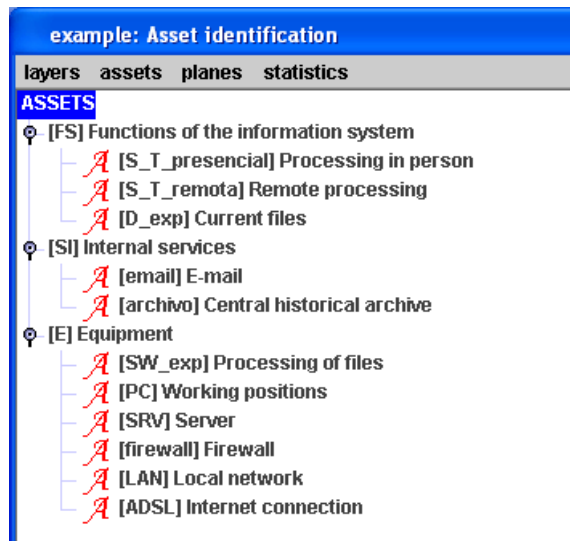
example: Asset identification

layers assets planes statistics

ASSETS

[FS] Functions of the information system
[S_T_presencial] Processing in person
[S_T_remota] Remote processing
[D_exp] Current files
[SI] Internal services
[email] E-mail
[archivo] Central historical archive
[E] Equipment
[SW_exp] Processing of files
[PC] Working positions
[SRV] Server
[firewall] Firewall
[LAN] Local network
[ADSL] Internet connection